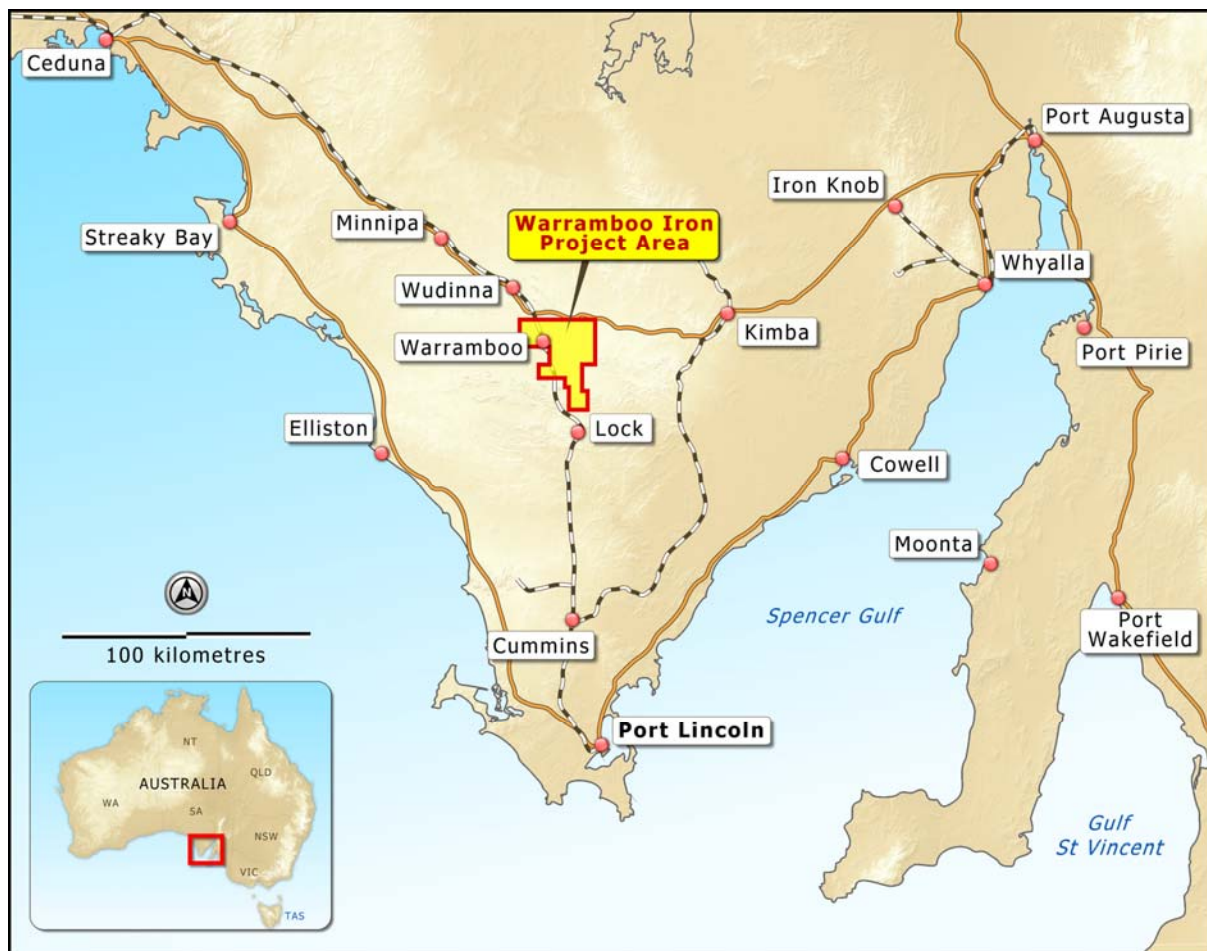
Ceduna

Port Augusta

Iron Knob

Minnipa

Streaky Bay

Warramboo Iron Project Area

Whyalla

Wudinna

Kimba

Warramboo

Port Pirie

Elliston

Lock

Cowell

Moonta

N

100 kilometres

Spencer Gulf

Port Wakefield

Cummins

Port Lincoln

NT
QLD
AUSTRALIA
WA
SA
NSW
VIC
TAS

Gulf St Vincent